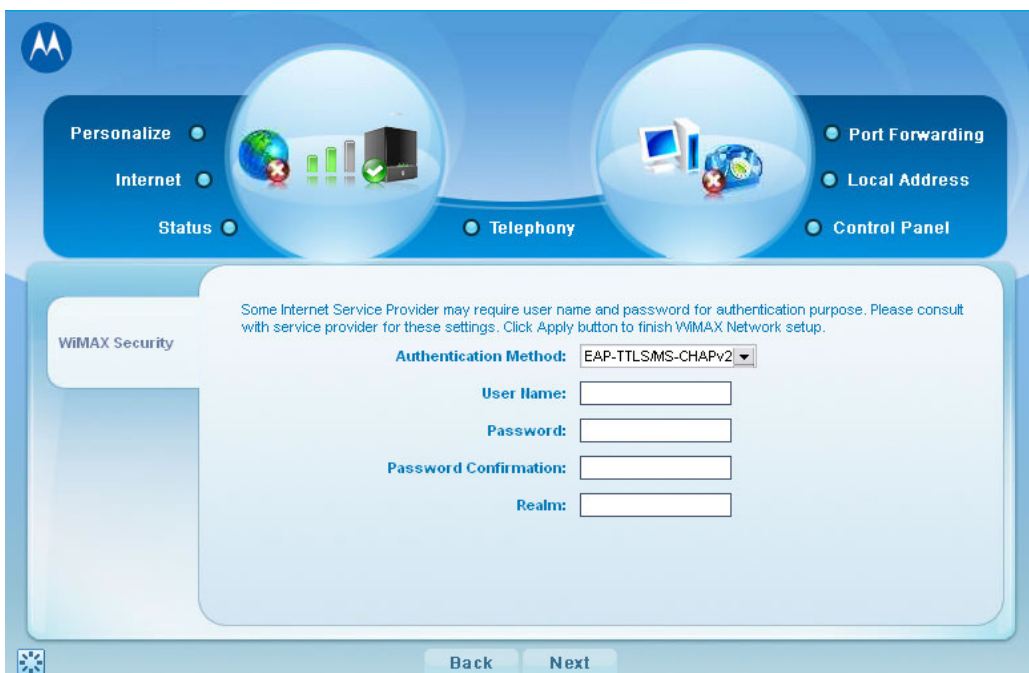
Personalize

Internet

Status

Telephony

Port Forwarding

Local Address

Control Panel

WiMAX Security

Some Internet Service Provider may require user name and password for authentication purpose. Please consult with service provider for these settings. Click Apply button to finish WiMAX Network setup.

Authentication Method: EAP-TTLS/MS-CHAPv2

User Name:

Password:

Password Confirmation:

Realm:

Back Next